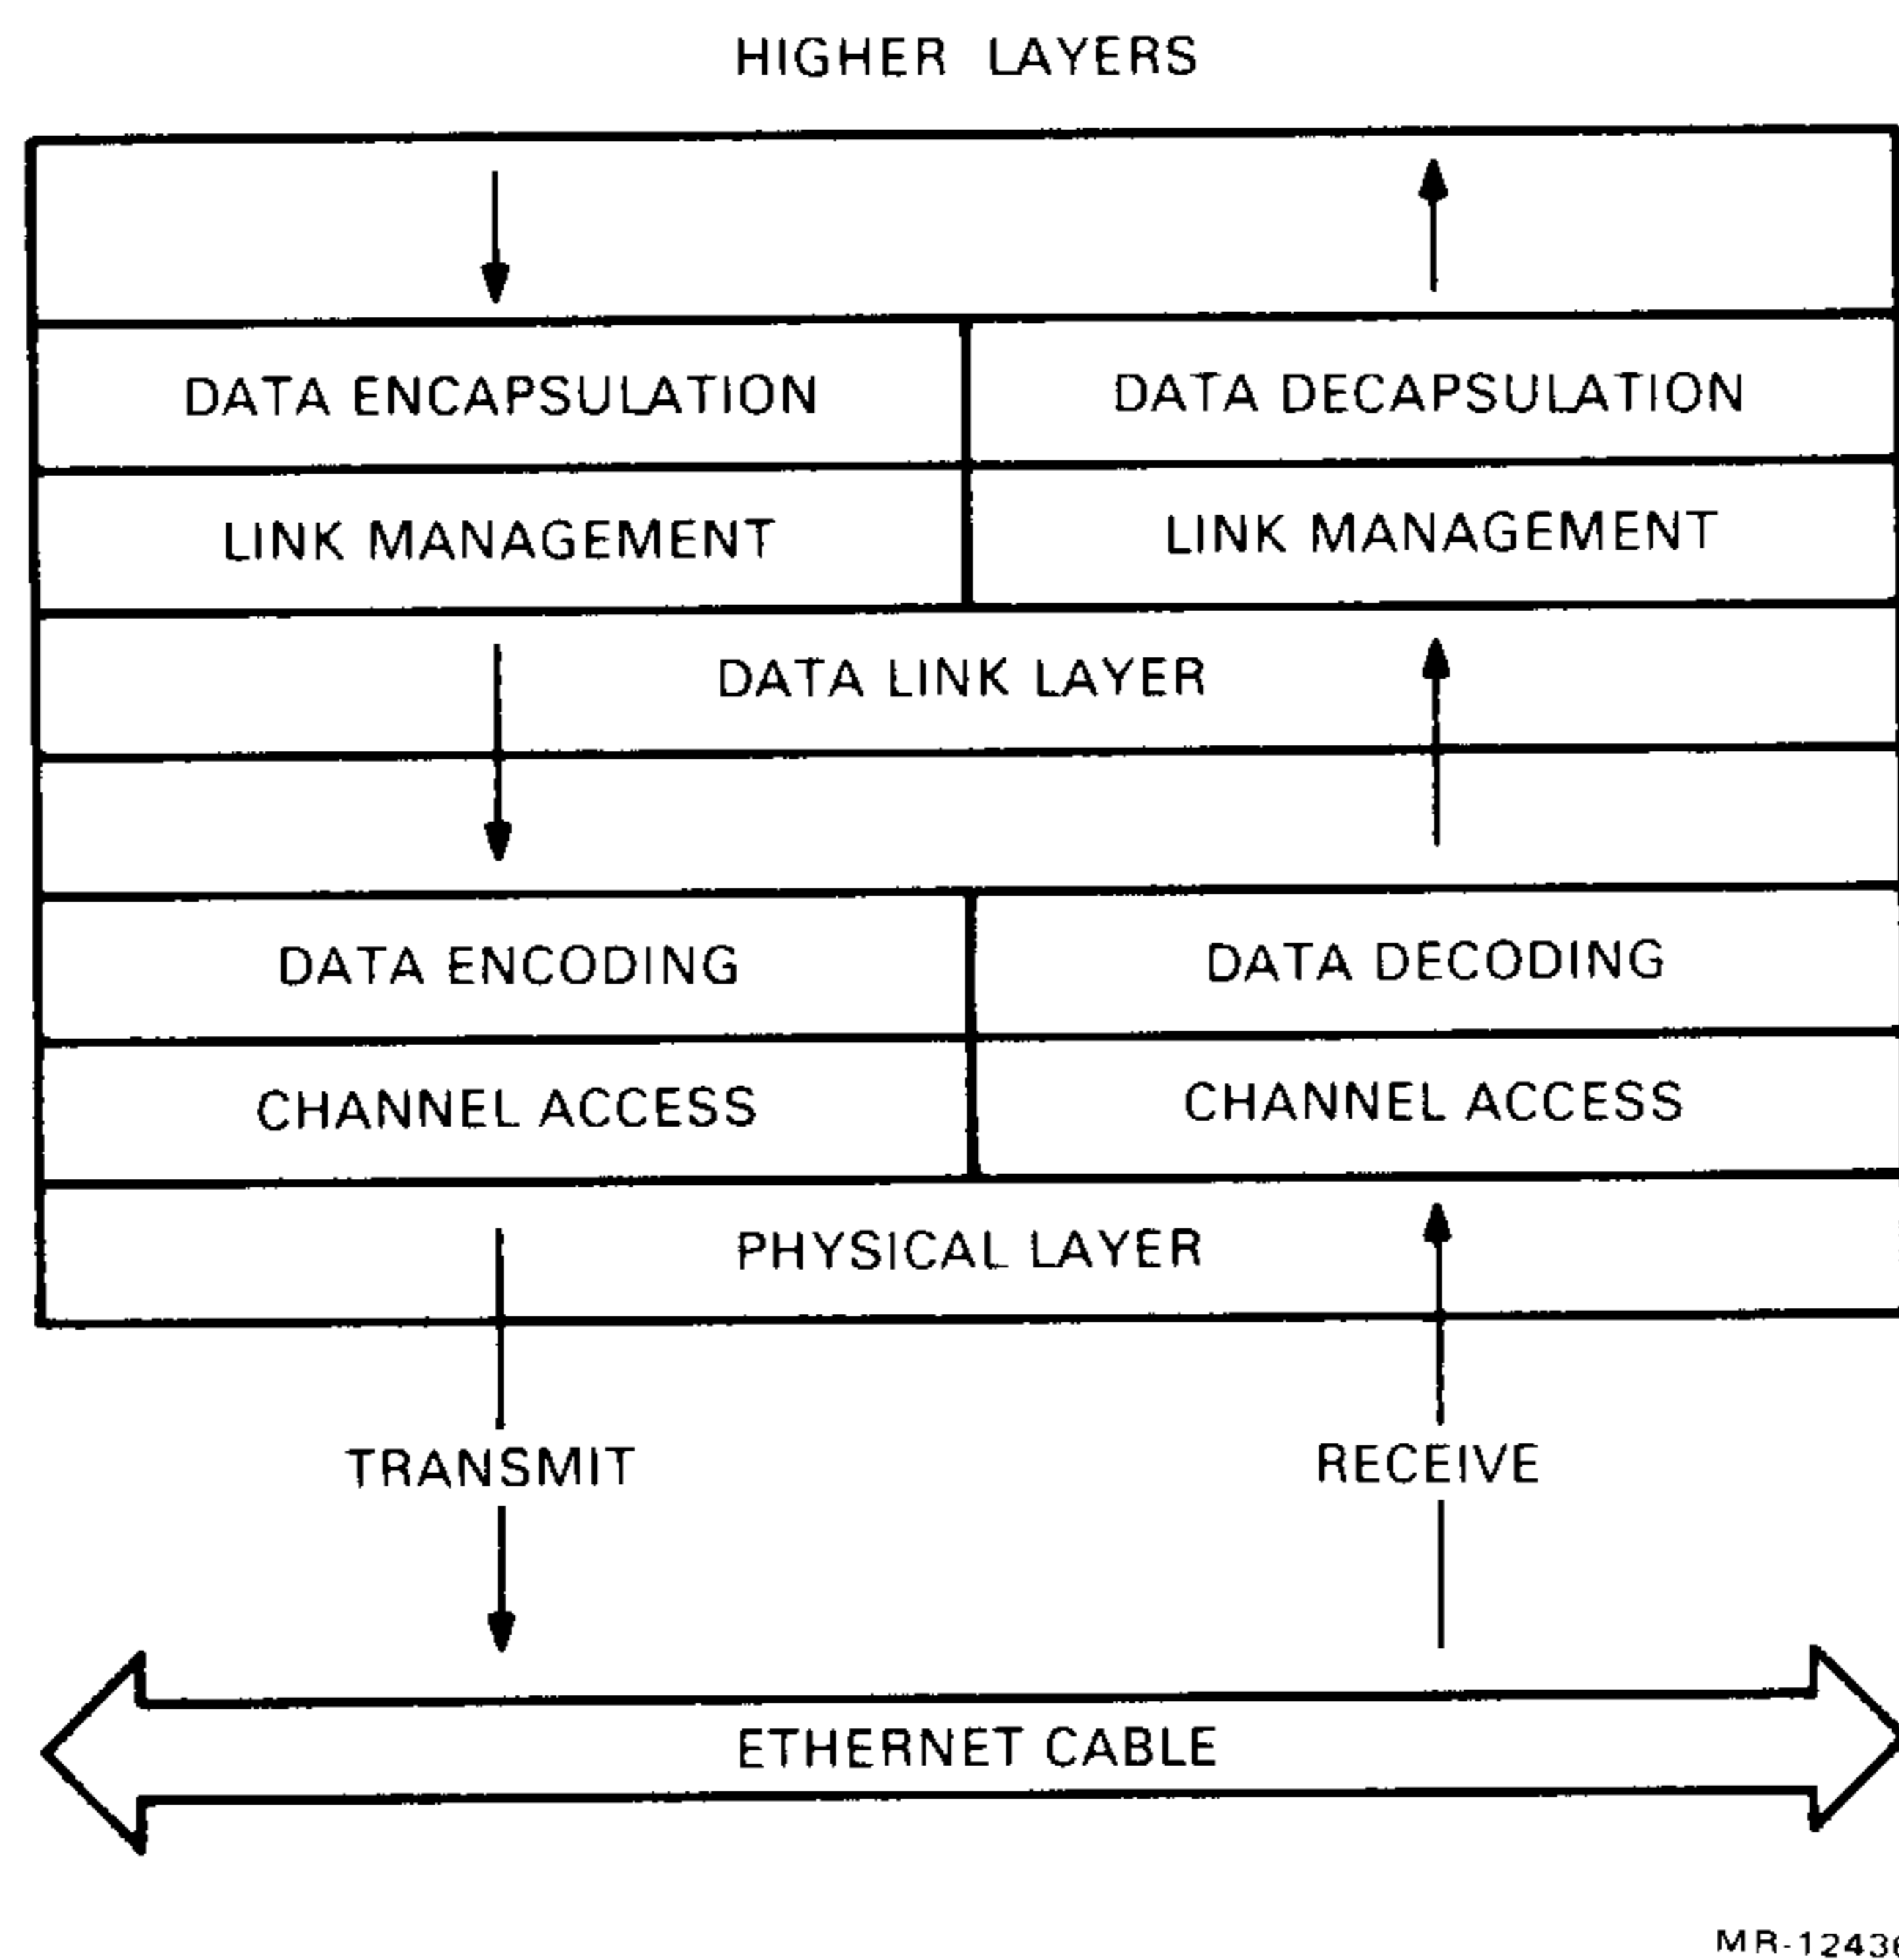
HIGHER LAYERS

DATA ENCAPSULATION

DATA DECAPSULATION

LINK MANAGEMENT

LINK MANAGEMENT

DATA LINK LAYER

DATA ENCODING

DATA DECODING

CHANNEL ACCESS

CHANNEL ACCESS

PHYSICAL LAYER

TRANSMIT

RECEIVE

ETHERNET CABLE

MR-1243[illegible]